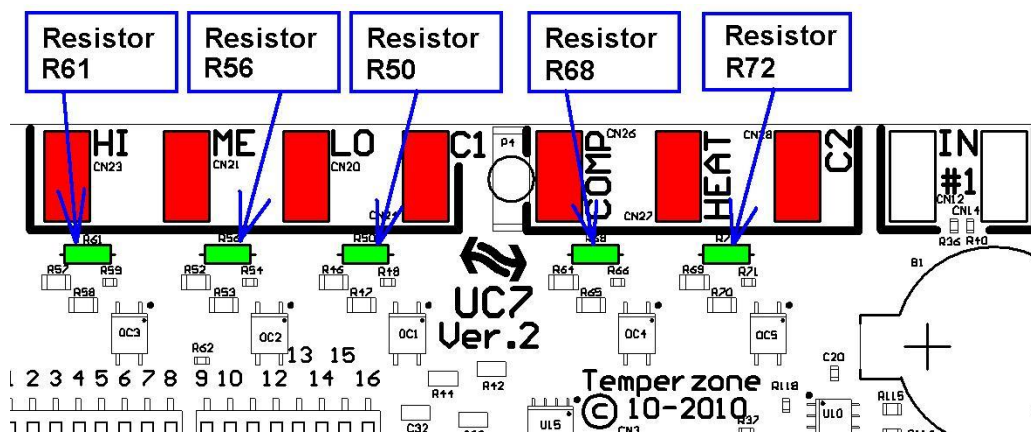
Resistor R61

Resistor R56

Resistor R50

Resistor R68

Resistor R72

HI CN23 ME CN21 LO CN20 C1 P1 COMP CN26 CN27 HEAT CN28 C2 IN #1 CN12 CNL4

R61 R56 R50 R68 R72

R57 R59 R52 R54 R46 R48 R64 R66 R69 R71 R36 R40

R58 R53 R47 R65 R70 B1

OC3 OC2 OC1 OC4 OC5

R62 13 15 C20

UC7 Ver.2

1 2 3 4 5 6 7 8 9 10 12 14 16

R42 R41 Temper zone R118 R115

C32 UL5 © 10-2010 CN3 R37 UL0